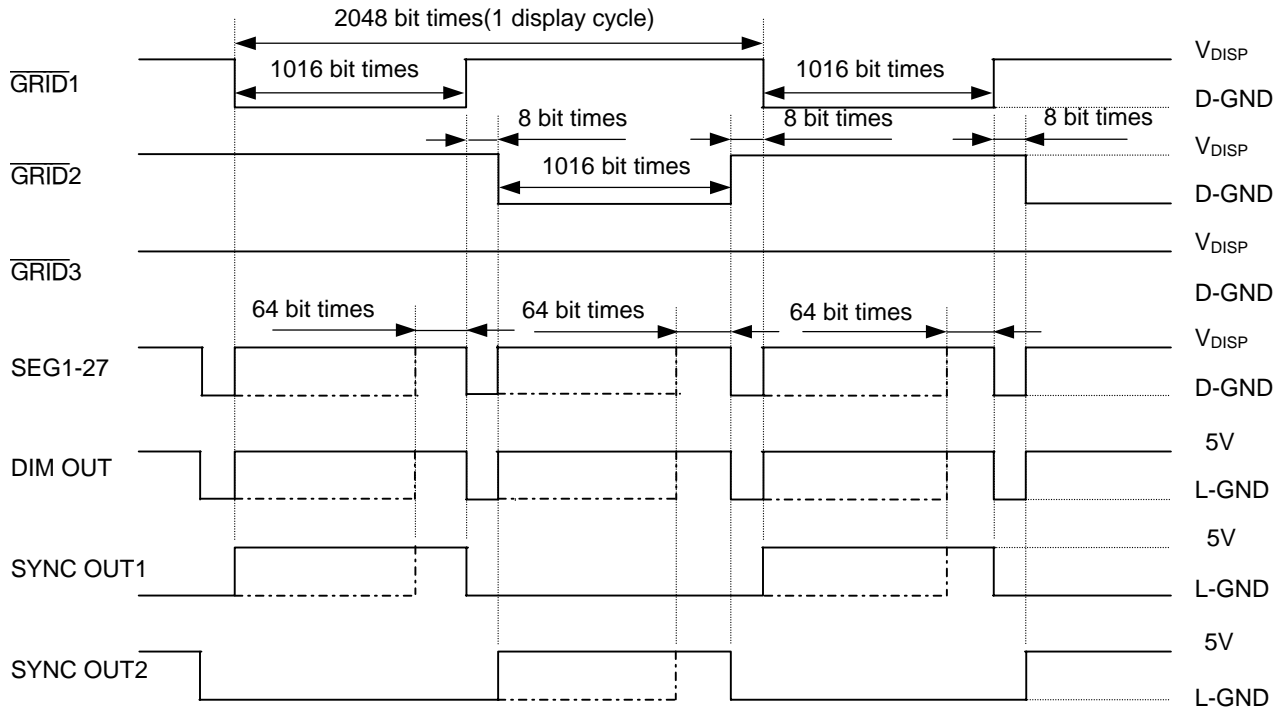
2048 bit times(1 display cycle)

$\overline{GRID}1$

1016 bit times

1016 bit times

$V_{DISP}$

D-GND

8 bit times

8 bit times

8 bit times

$V_{DISP}$

$\overline{GRID}2$

1016 bit times

D-GND

$V_{DISP}$

$\overline{GRID}3$

D-GND

64 bit times

64 bit times

64 bit times

SEG1-27

$V_{DISP}$

D-GND

DIM OUT

5V

L-GND

SYNC OUT1

5V

L-GND

SYNC OUT2

5V

L-GND